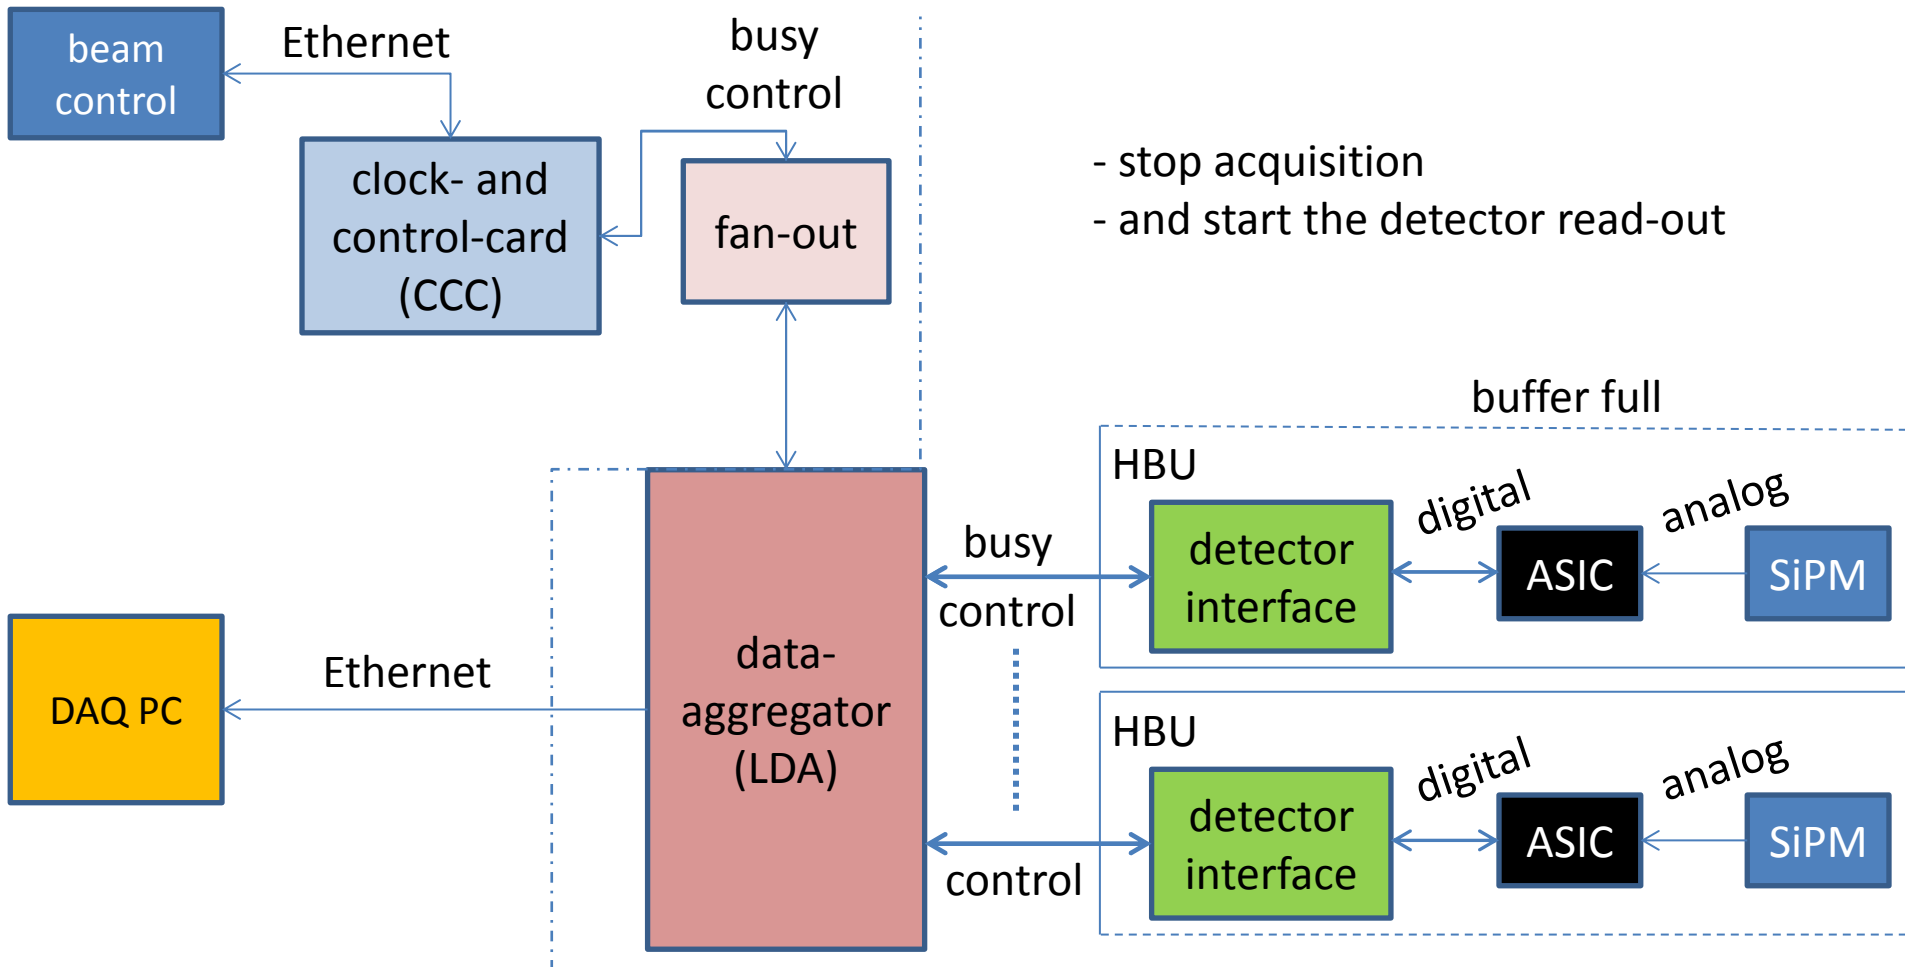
beam control

Ethernet

busy control

clock- and control-card (CCC)

fan-out

- stop acquisition
- and start the detector read-out

buffer full

HBU

digital

analog

detector interface

ASIC

SiPM

busy

control

DAQ PC

Ethernet

data-aggregator (LDA)

HBU

digital

analog

detector interface

ASIC

SiPM

control